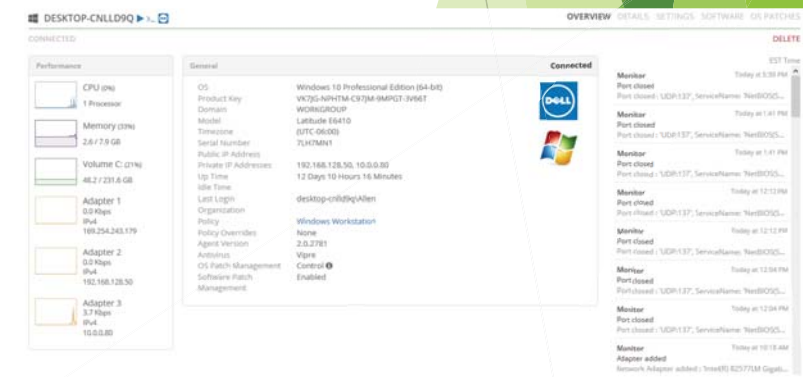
DESKTOP-CNLLD9Q ▶ >_

OVERVIEW DETAILS SETTINGS SOFTWARE OS PATCHES

CONNECTED

DELETE

Performance

CPU (0%)
1 Processor

Memory (33%)
2.6 / 7.9 GB

Volume C: (21%)
48.2 / 231.6 GB

Adapter 1
0.0 Kbps
IPv4
169.254.243.179

Adapter 2
0.0 Kbps
IPv4
192.168.128.50

Adapter 3
3.7 Kbps
IPv4
10.0.0.80

General

Connected

| | |
|---|---|
| OS | Windows 10 Professional Edition (64-bit) |
| Product Key | VK7JG-NPHTM-C97JM-9MPGT-3V66T |
| Domain | WORKGROUP |
| Model | Latitude E6410 |
| Timezone | (UTC-06:00) |
| Serial Number | 7LH7MN1 |
| Public IP Address | |
| Private IP Addresses | 192.168.128.50, 10.0.0.80 |
| Up Time | 12 Days 10 Hours 16 Minutes |
| Idle Time | |
| Last Login | desktop-cnlld9q\Allen |
| Organization | |
| Policy | Windows Workstation |
| Policy Overrides | None |
| Agent Version | 2.0.2781 |
| Antivirus | Vipre |
| OS Patch Management | Control |
| Software Patch Management | Enabled |

DELL

EST Time

Monitor
Today at 3:36 PM
Port closed
Port closed : 'UDP:137', ServiceName: 'NetBIOS...

Monitor
Today at 1:41 PM
Port closed
Port closed : 'UDP:137', ServiceName: 'NetBIOS...

Monitor
Today at 1:41 PM
Port closed
Port closed : 'UDP:137', ServiceName: 'NetBIOS...

Monitor
Today at 12:13 PM
Port closed
Port closed : 'UDP:137', ServiceName: 'NetBIOS...

Monitor
Today at 12:12 PM
Port closed
Port closed : 'UDP:137', ServiceName: 'NetBIOS...

Monitor
Today at 12:04 PM
Port closed
Port closed : 'UDP:137', ServiceName: 'NetBIOS...

Monitor
Today at 12:04 PM
Port closed
Port closed : 'UDP:137', ServiceName: 'NetBIOS...

Monitor
Today at 10:18 AM
Adapter added
Network Adapter added : 'Intel(R) 82577LM Gigab...